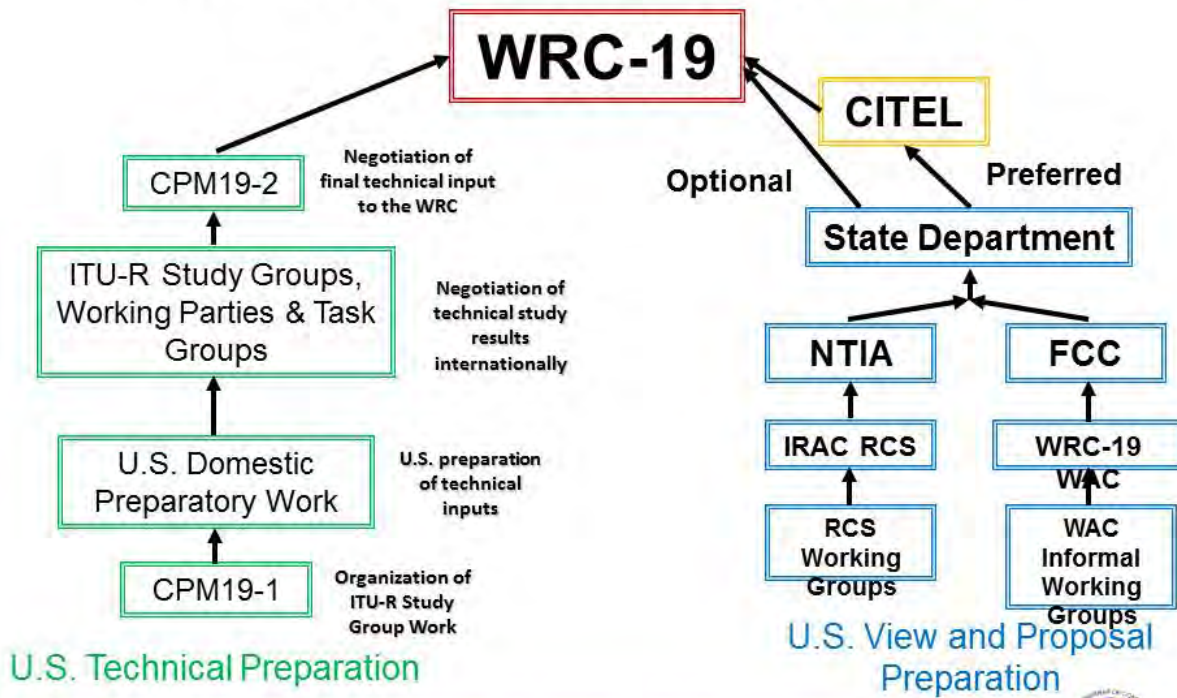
WRC-19

CITEL

Optional

Preferred

State Department

NTIA

FCC

IRAC RCS

WRC-19 WAC

RCS Working Groups

WAC Informal Working Groups

U.S. View and Proposal Preparation

CPM19-2

Negotiation of final technical input to the WRC

ITU-R Study Groups, Working Parties & Task Groups

Negotiation of technical study results internationally

U.S. Domestic Preparatory Work

U.S. preparation of technical inputs

CPM19-1

Organization of ITU-R Study Group Work

U.S. Technical Preparation